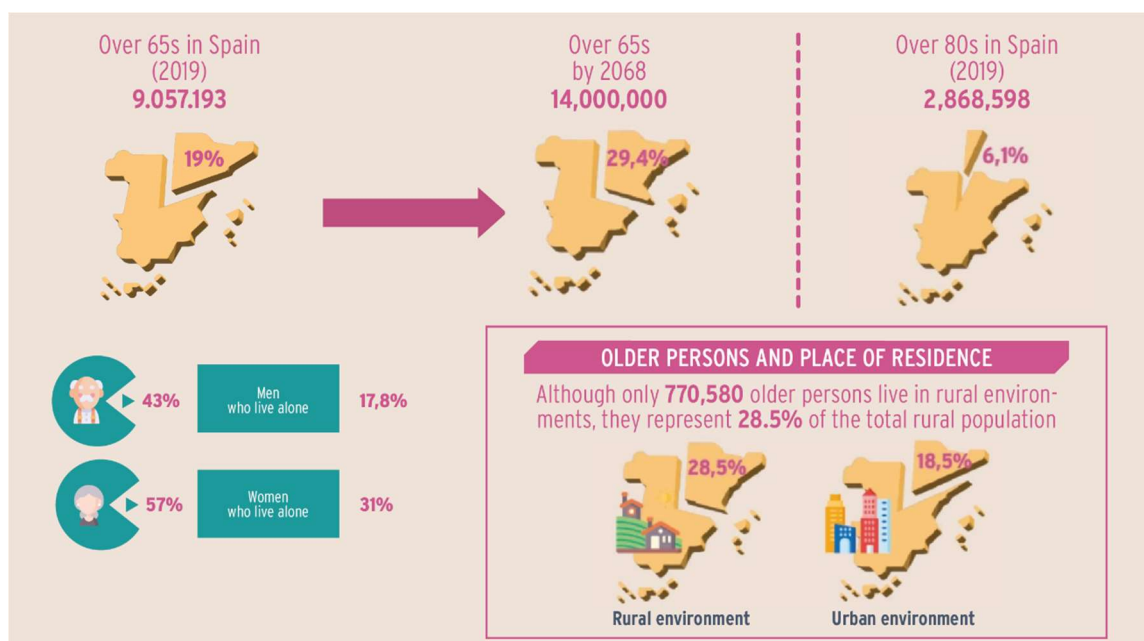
Over 65s in Spain
(2019)
9.057.193

19%

Over 65s
by 2068
14,000,000

29,4%

Over 80s in Spain
(2019)
2,868,598

6,1%

43%

Men
who live alone

17,8%

57%

Women
who live alone

31%

OLDER PERSONS AND PLACE OF RESIDENCE

Although only 770,580 older persons live in rural environments, they represent 28.5% of the total rural population

28,5%

18,5%

Rural environment

Urban environment